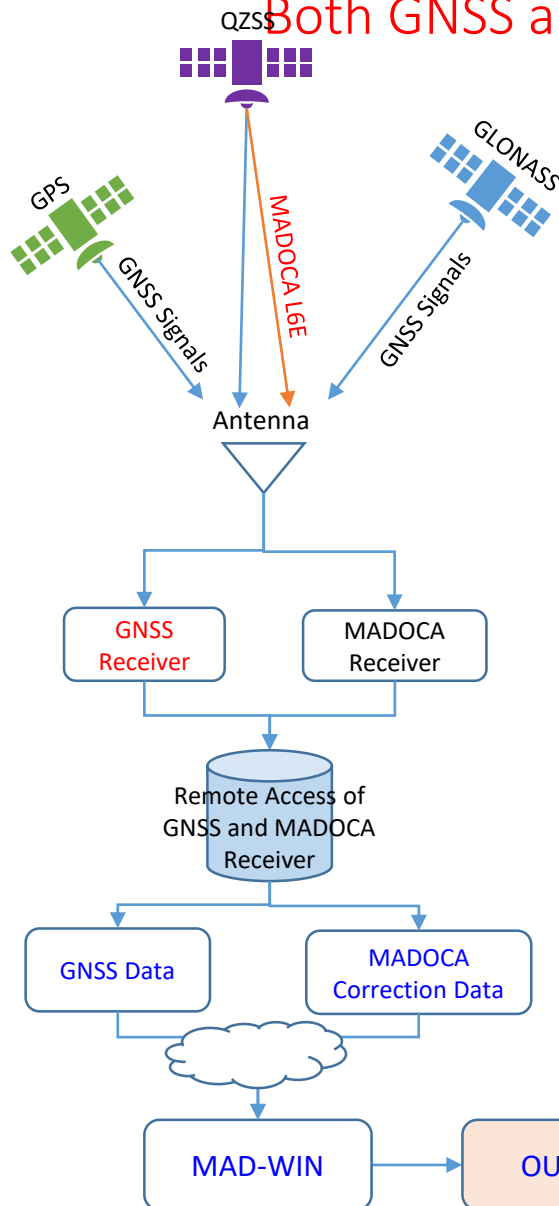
QZSS

Both GNSS a

GPS

GLONASS

GNSS Signals

MADOCA L6E

GNSS Signals

Antenna

GNSS Receiver

MADOCA Receiver

Remote Access of GNSS and MADOCA Receiver

GNSS Data

MADOCA Correction Data

MAD-WIN

OU